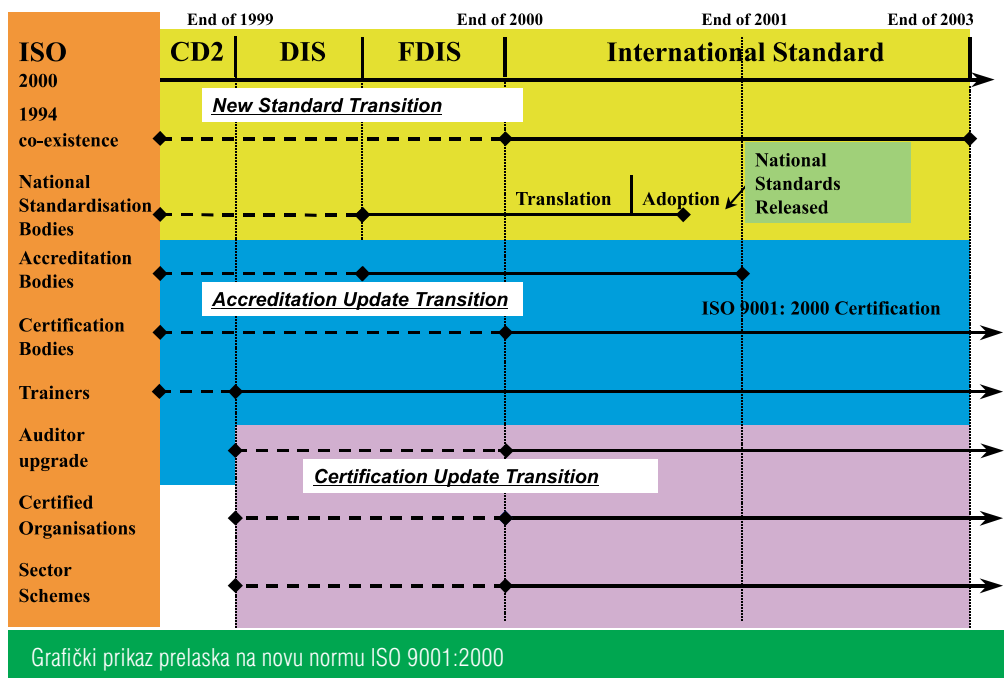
End of 1999
End of 2000
End of 2001
End of 2003

ISO 2000

CD2
DIS
FDIS
International Standard

1994 co-existence

New Standard Transition

National Standardisation Bodies

Translation
Adoption

National Standards Released

Accreditation Bodies

Accreditation Update Transition

ISO 9001: 2000 Certification

Certification Bodies

Trainers

Auditor upgrade

Certification Update Transition

Certified Organisations

Sector Schemes

Grafički prikaz prelaska na novu normu ISO 9001:2000